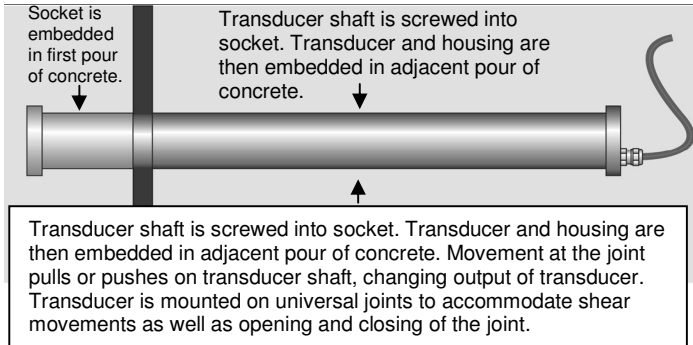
Socket is embedded in first pour of concrete.

Transducer shaft is screwed into socket. Transducer and housing are then embedded in adjacent pour of concrete.

Transducer shaft is screwed into socket. Transducer and housing are then embedded in adjacent pour of concrete. Movement at the joint pulls or pushes on transducer shaft, changing output of transducer. Transducer is mounted on universal joints to accommodate shear movements as well as opening and closing of the joint.